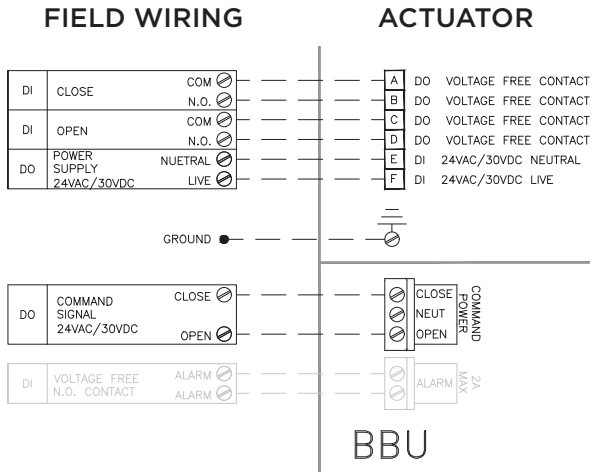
FIELD WIRING

ACTUATOR

DI CLOSE COM N.O.
DI OPEN COM N.O.
DO POWER SUPPLY 24VAC/30VDC NUETRAL LIVE

A DO VOLTAGE FREE CONTACT
B DO VOLTAGE FREE CONTACT
C DO VOLTAGE FREE CONTACT
D DO VOLTAGE FREE CONTACT
E DI 24VAC/30VDC NEUTRAL
F DI 24VAC/30VDC LIVE

GROUND

DO COMMAND SIGNAL 24VAC/30VDC CLOSE OPEN

CLOSE
NEUT
OPEN
COMMAND POWER

DI VOLTAGE FREE N.O. CONTACT ALARM ALARM

ALARM
2A MAX

BBU